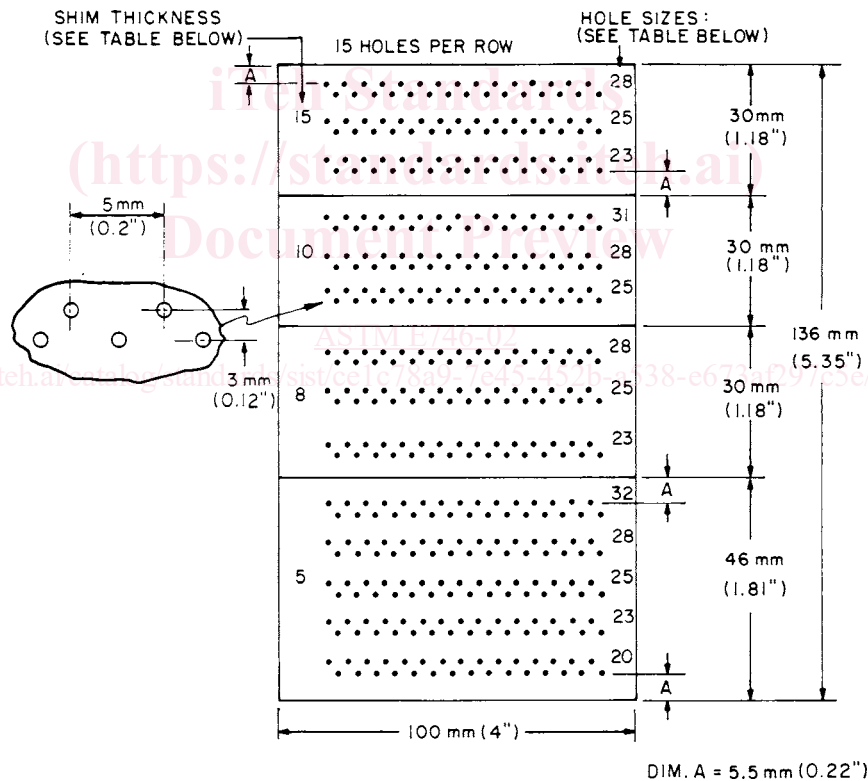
SHIM THICKNESS (SEE TABLE BELOW)

15 HOLES PER ROW

HOLE SIZES: (SEE TABLE BELOW)

iTeh Standards
(https://standards.iteh.ai)
Document Preview

A

15

28

25

23

A

30mm (1.18")

5 mm (0.2")

10

31

28

25

30 mm (1.18")

ASTM E746-02

https://standards.iteh.ai/catalog/standards/sist/ce1c78a9-7e45-452b-a538-e673af29

3 mm (0.12")

8

28

25

23

30 mm (1.18")

136 mm (5.35")

A

32

5

28

25

23

20

46 mm (1.81")

A

100 mm (4")

DIM. A = 5.5 mm (0.22")